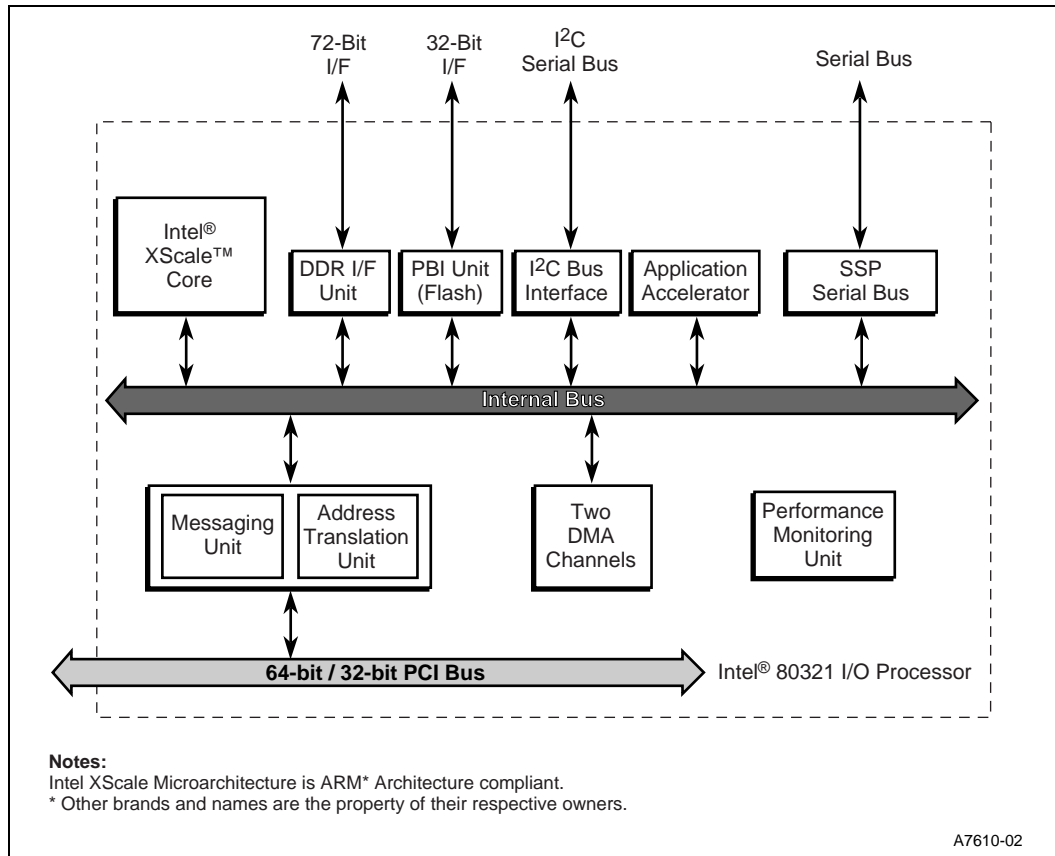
72-Bit I/F

32-Bit I/F

I$^2$C Serial Bus

Serial Bus

Intel® XScale™ Core

DDR I/F Unit

PBI Unit (Flash)

I$^2$C Bus Interface

Application Accelerator

SSP Serial Bus

Internal Bus

Messaging Unit

Address Translation Unit

Two DMA Channels

Performance Monitoring Unit

64-bit / 32-bit PCI Bus

Intel® 80321 I/O Processor

**Notes:**
Intel XScale Microarchitecture is ARM* Architecture compliant.
* Other brands and names are the property of their respective owners.

A7610-02